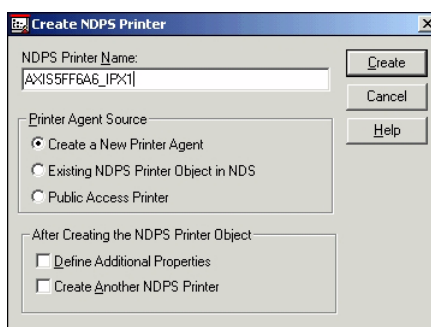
Create NDPS Printer

NDPS Printer Name:
AXIS5FF6A6_IPX1

Create
Cancel
Help

Printer Agent Source
Create a New Printer Agent
Existing NDPS Printer Object in NDS
Public Access Printer

After Creating the NDPS Printer Object
Define Additional Properties
Create Another NDPS Printer